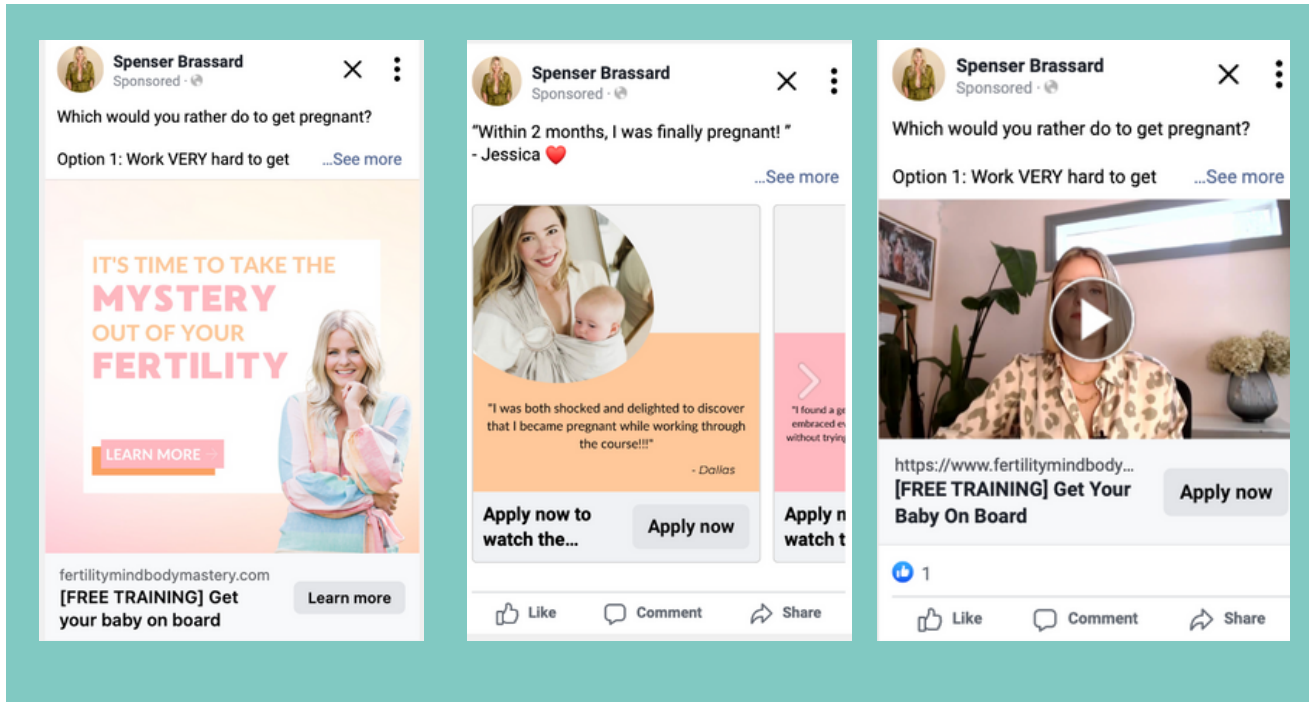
Spenser Brassard
Sponsored ·

Which would you rather do to get pregnant?

Option 1: Work VERY hard to get ...See more

IT'S TIME TO TAKE THE MYSTERY OUT OF YOUR FERTILITY

LEARN MORE →

fertilitymindbodymastery.com
[FREE TRAINING] Get your baby on board

Learn more

Spenser Brassard
Sponsored ·

"Within 2 months, I was finally pregnant! "
- Jessica ❤️

...See more

"I was both shocked and delighted to discover that I became pregnant while working through the course!!!"

- Dallas

"I found a ge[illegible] embraced e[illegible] without trying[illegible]

Apply now to watch the...

Apply now

Apply n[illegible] watch t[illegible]

Like Comment Share

Spenser Brassard
Sponsored ·

Which would you rather do to get pregnant?

Option 1: Work VERY hard to get ...See more

https://www.fertilitymindbody...
[FREE TRAINING] Get Your Baby On Board

Apply now

1

Like Comment Share